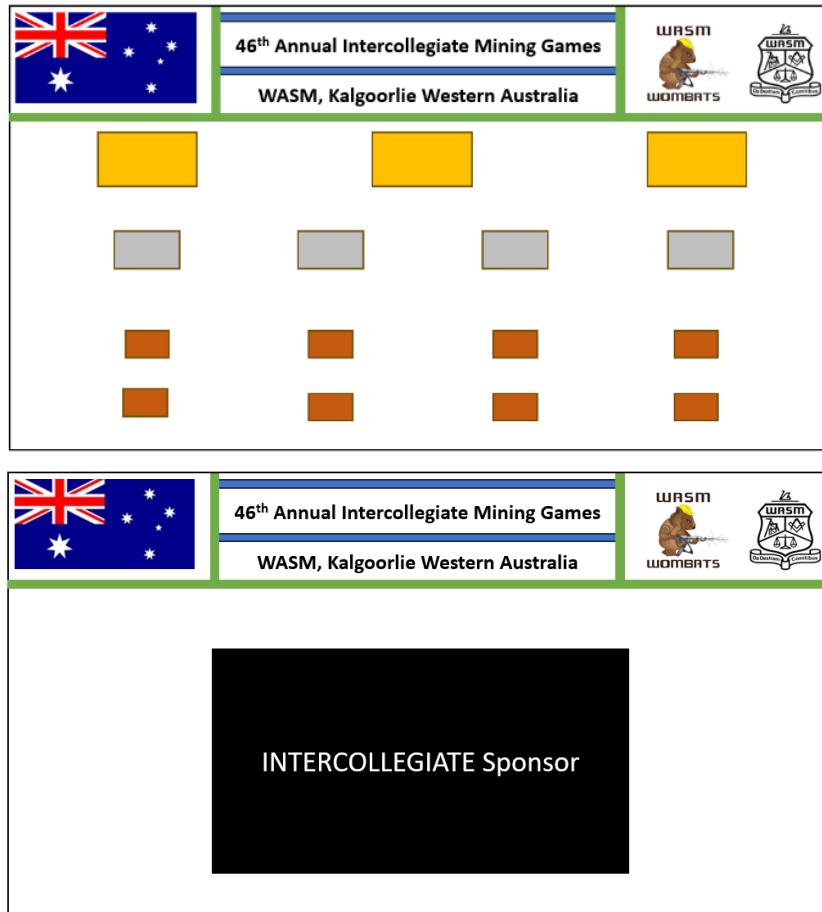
46$^{th}$ Annual Intercollegiate Mining Games

WASM, Kalgoorlie Western Australia

WASM
WOMBATS

WASM
Da Dextram Cambitus

46$^{th}$ Annual Intercollegiate Mining Games

WASM, Kalgoorlie Western Australia

WASM
WOMBATS

WASM
Da Dextram Cambitus

INTERCOLLEGIATE Sponsor